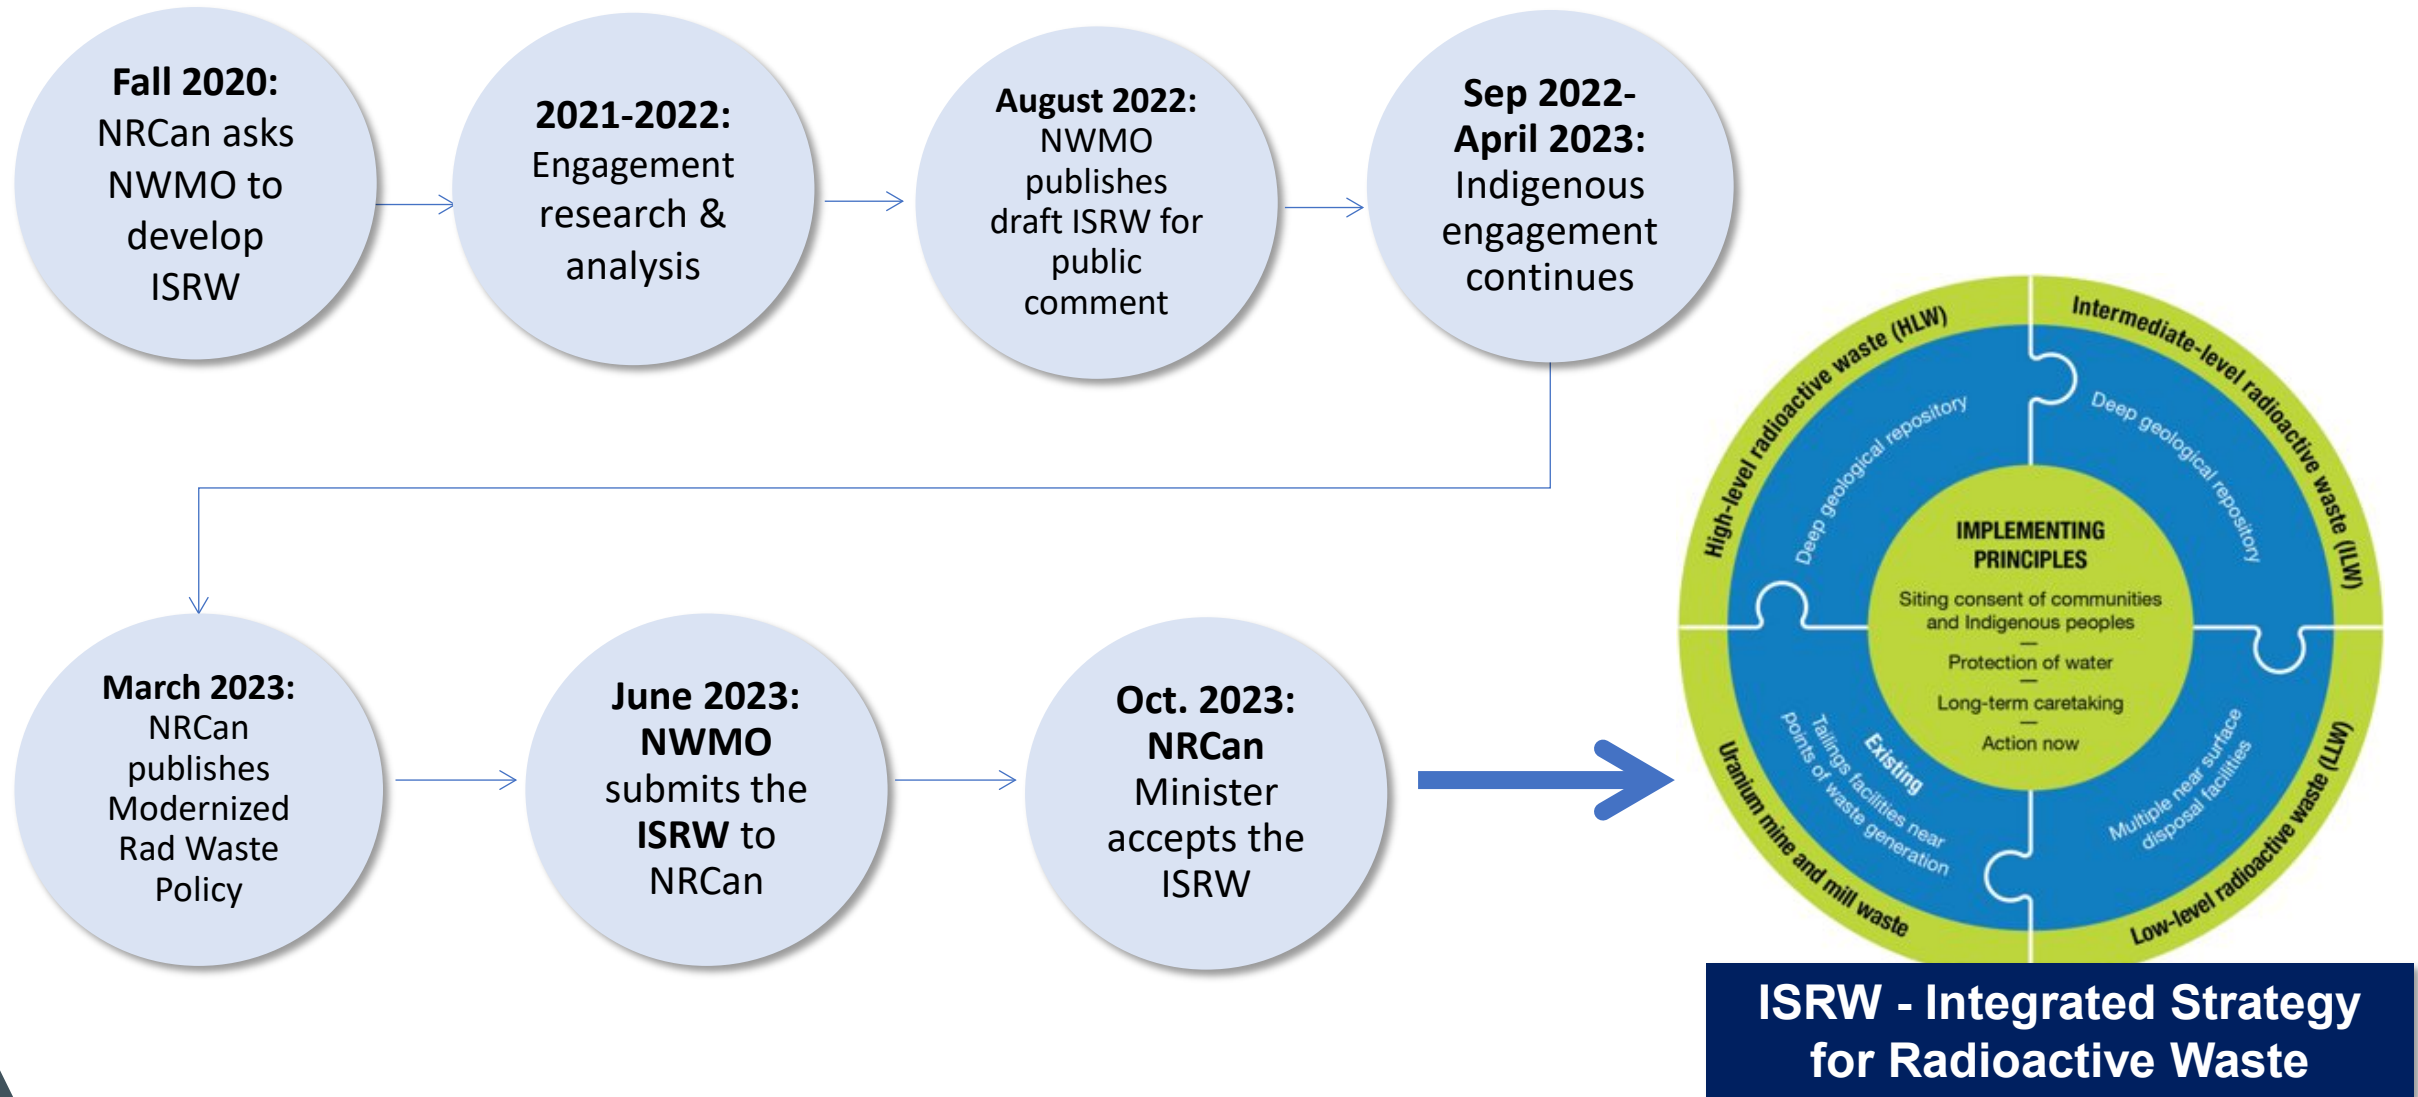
Fall 2020: NRCan asks NWMO to develop ISRW

2021-2022: Engagement research & analysis

August 2022: NWMO publishes draft ISRW for public comment

Sep 2022- April 2023: Indigenous engagement continues

March 2023: NRCan publishes Modernized Rad Waste Policy

June 2023: NWMO submits the ISRW to NRCan

Oct. 2023: NRCan Minister accepts the ISRW

High-level radioactive waste (HLW)

Intermediate-level radioactive waste (ILW)

Low-level radioactive waste (LLW)

Uranium mine and mill waste

Deep geological repository

Deep geological repository

Multiple near surface disposal facilities

Existing

Tailings facilities near points of waste generation

IMPLEMENTING PRINCIPLES

Siting consent of communities and Indigenous peoples

Protection of water

Long-term caretaking

Action now

ISRW - Integrated Strategy for Radioactive Waste